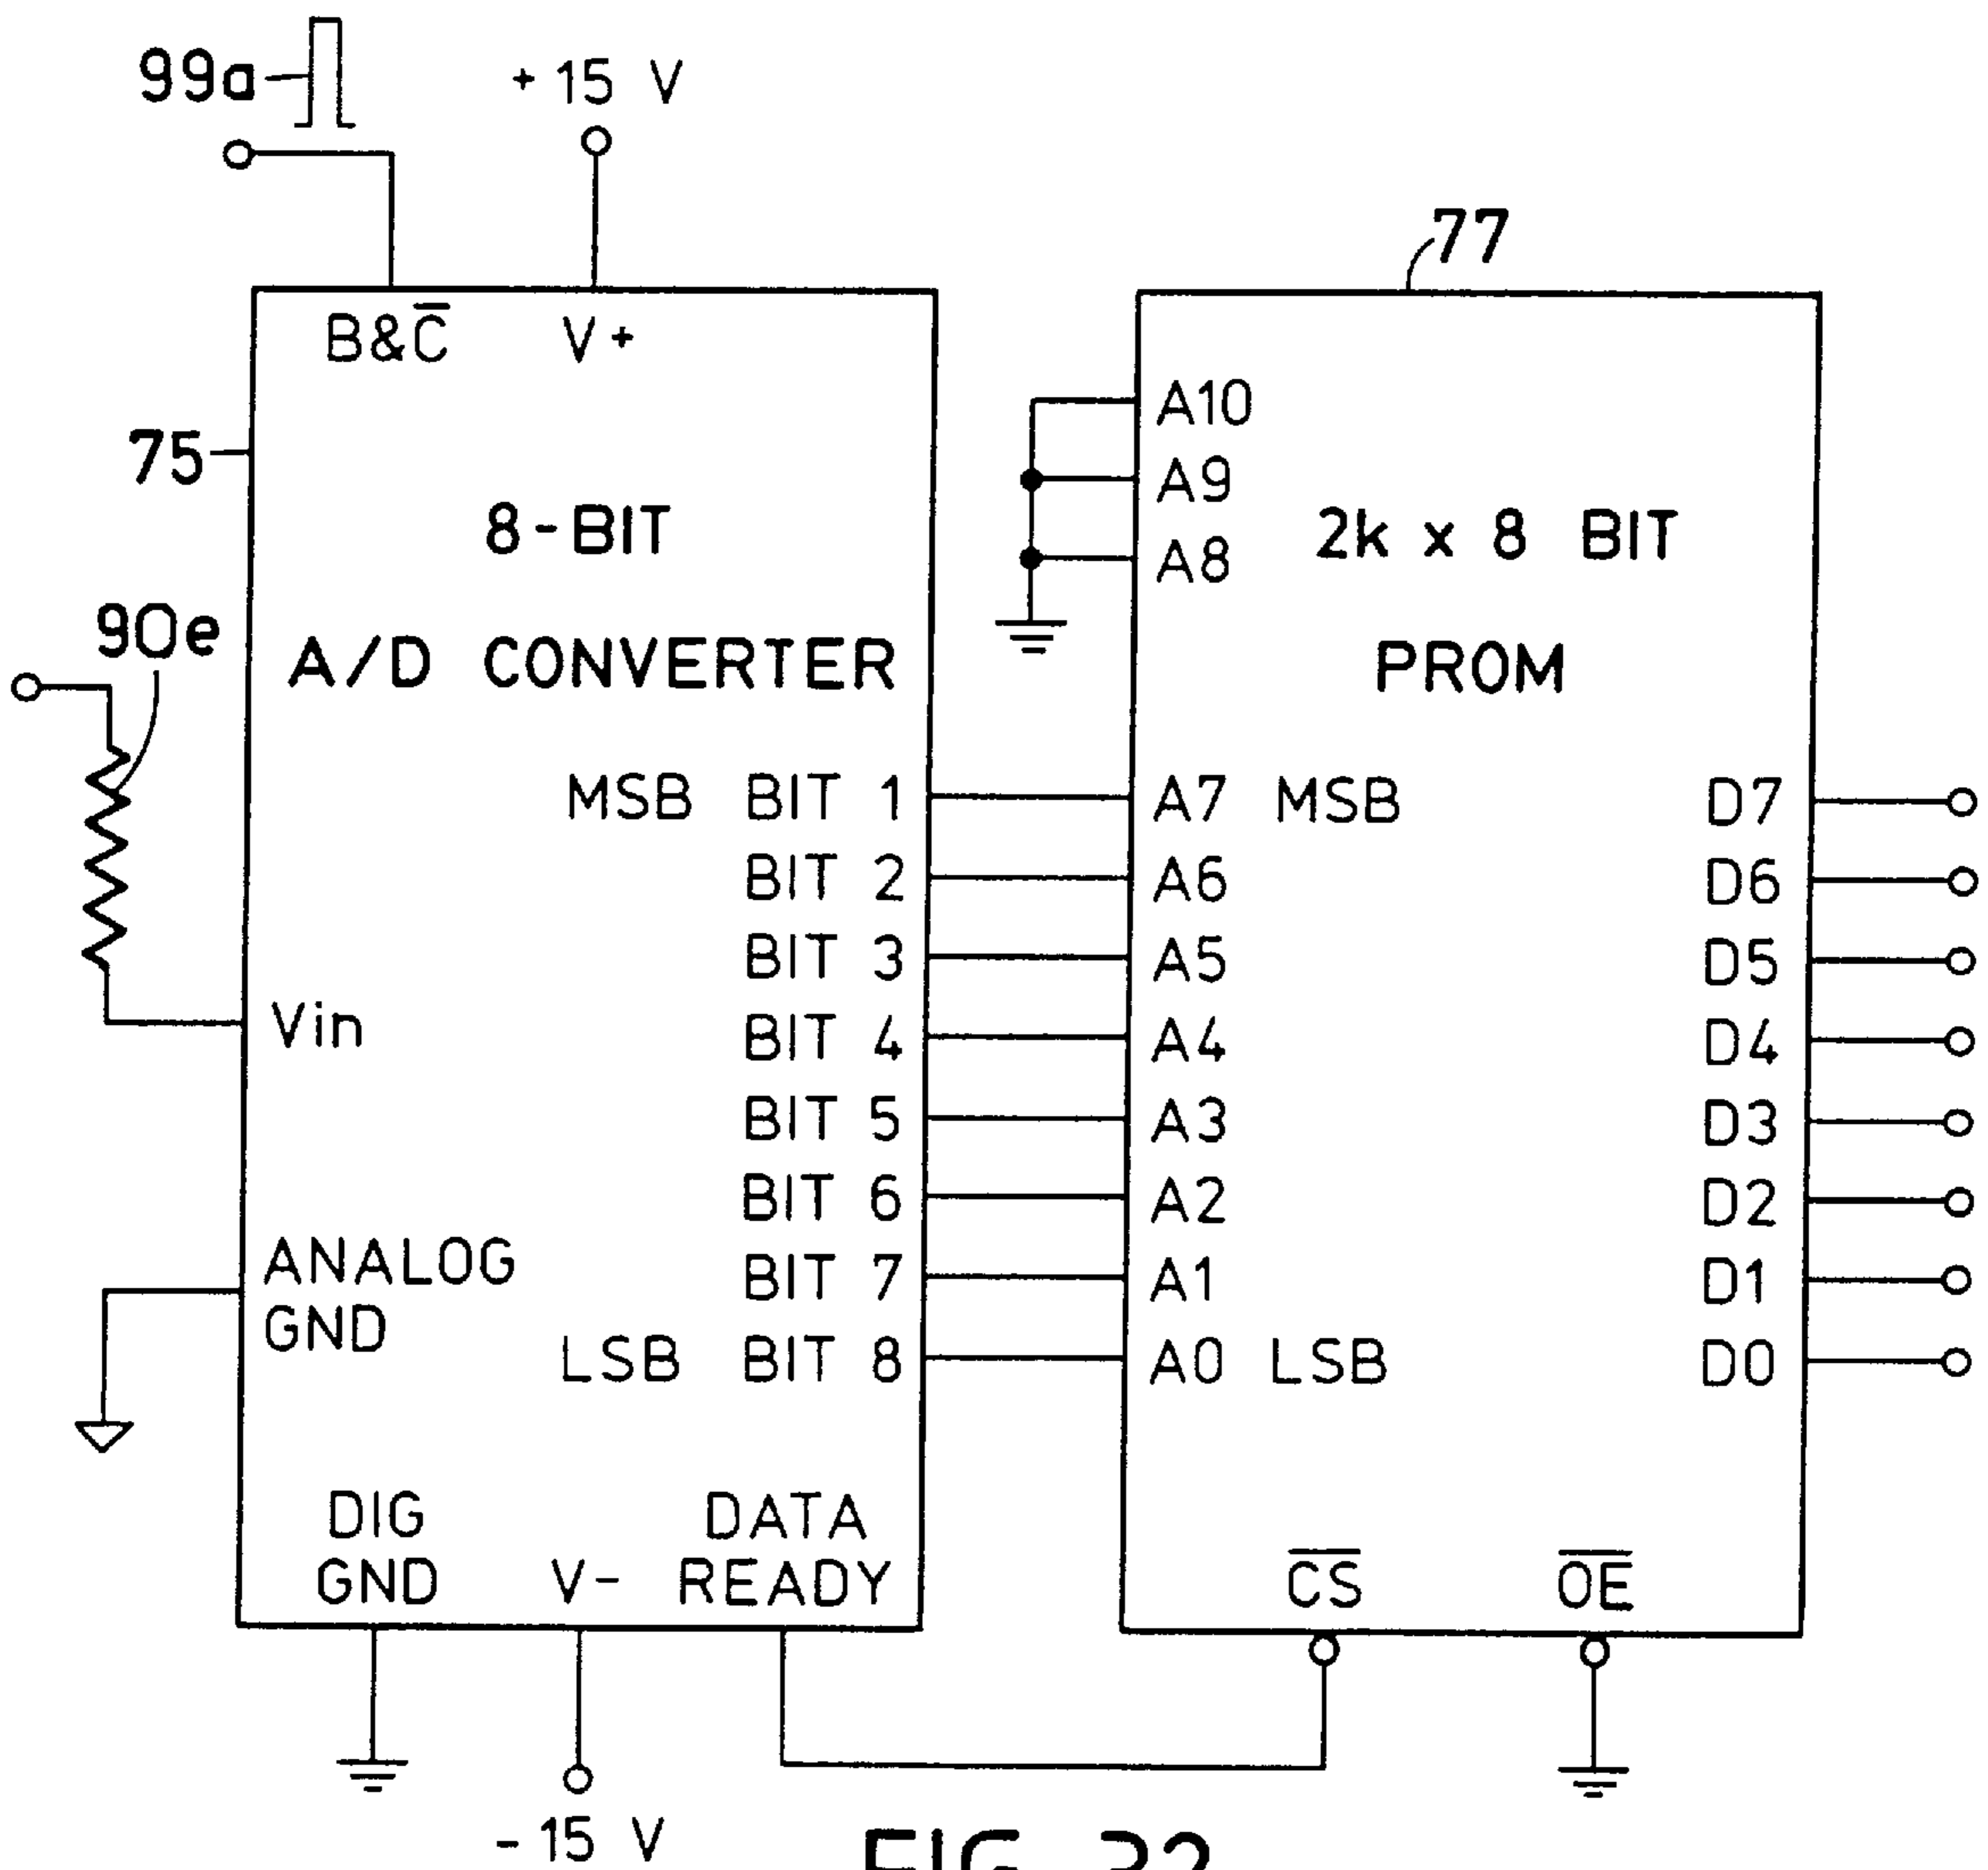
99a

+15 V

77

B&$\overline{C}$ V+

75

8-BIT

A/D CONVERTER

90e

A10
A9
A8

2k x 8 BIT

PROM

MSB BIT 1
BIT 2
BIT 3
Vin
BIT 4
BIT 5
BIT 6
ANALOG GND
BIT 7
LSB BIT 8

A7 MSB
A6
A5
A4
A3
A2
A1
A0 LSB

D7
D6
D5
D4
D3
D2
D1
D0

DIG GND V- DATA READY

$\overline{CS}$ $\overline{OE}$

-15 V

FIG. 22